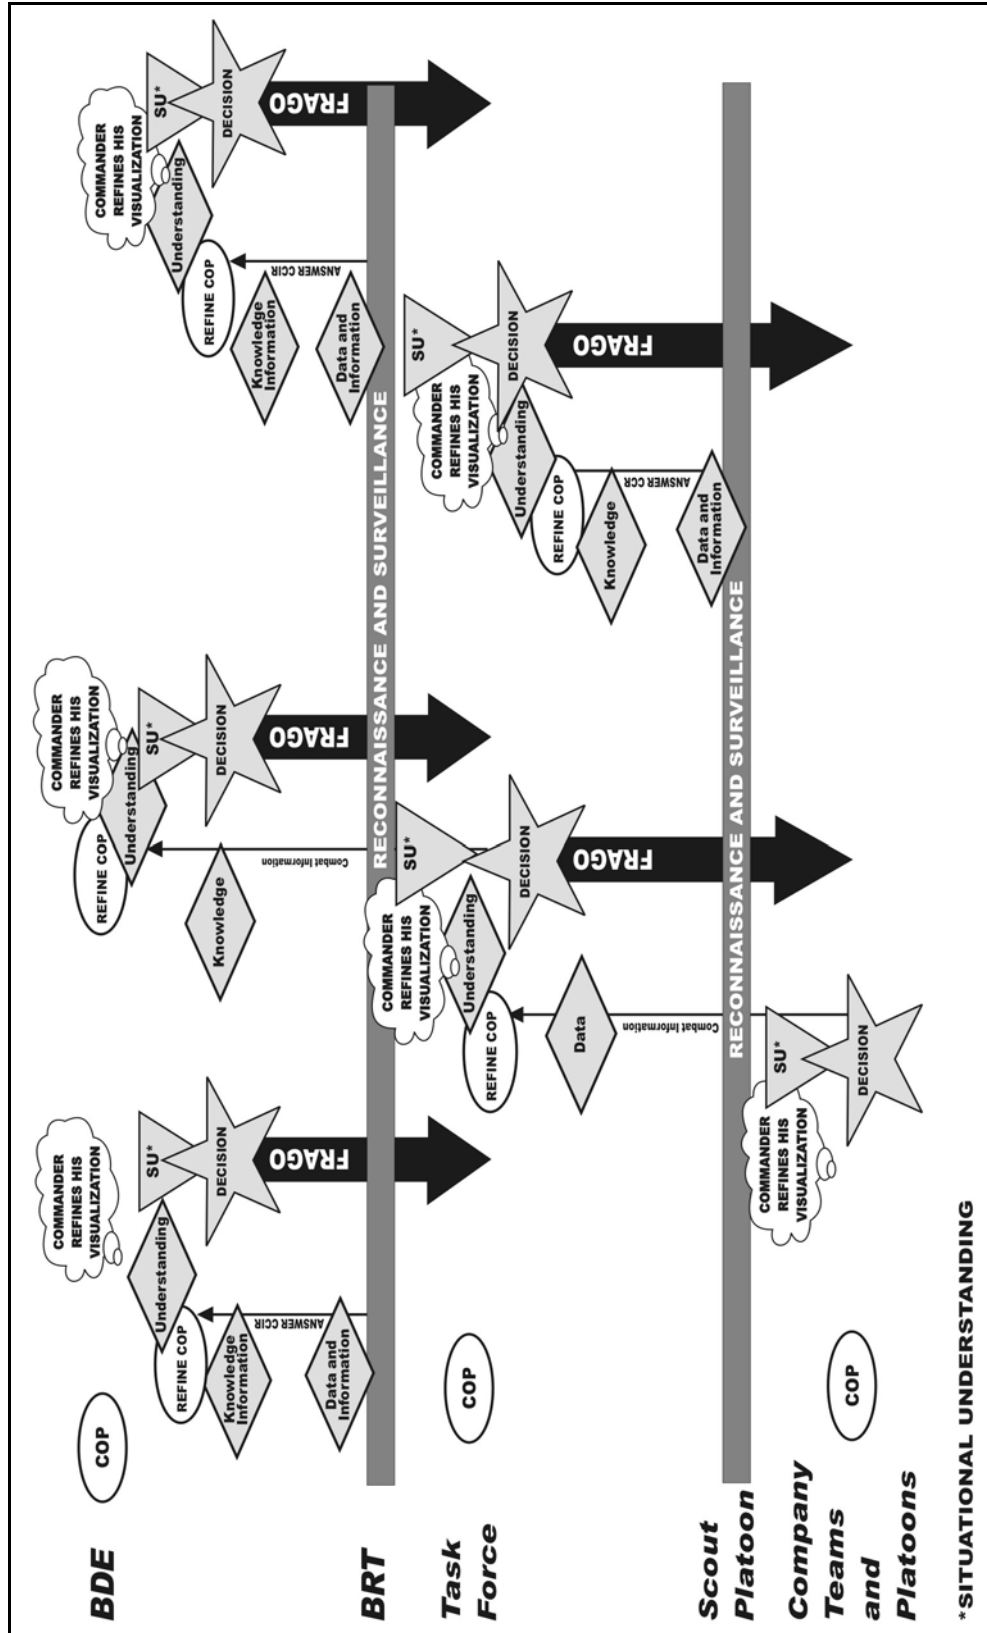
BDE

BRT

Task Force

Scout Platoon

Company Teams and Platoons

*SITUATIONAL UNDERSTANDING

COP

Data and Information

ANSWER CCIR

Knowledge Information

REFINE COP

Understanding

COMMANDER REFINES HIS VISUALIZATION

SU*

DECISION

FRAGO

COP

REFINE COP

Understanding

COMMANDER REFINES HIS VISUALIZATION

SU*

DECISION

Knowledge

Combat Information

REFINE COP

Understanding

COMMANDER REFINES HIS VISUALIZATION

SU*

DECISION

FRAGO

FRAGO

Data

Combat Information

COP

COMMANDER REFINES HIS VISUALIZATION

SU*

DECISION

RECONNAISSANCE AND SURVEILLANCE

Data and Information

ANSWER CCIR

Knowledge

REFINE COP

Understanding

COMMANDER REFINES HIS VISUALIZATION

SU*

DECISION

FRAGO

Data and Information

ANSWER CCIR

Knowledge Information

REFINE COP

Understanding

COMMANDER REFINES HIS VISUALIZATION

SU*

DECISION

FRAGO

RECONNAISSANCE AND SURVEILLANCE